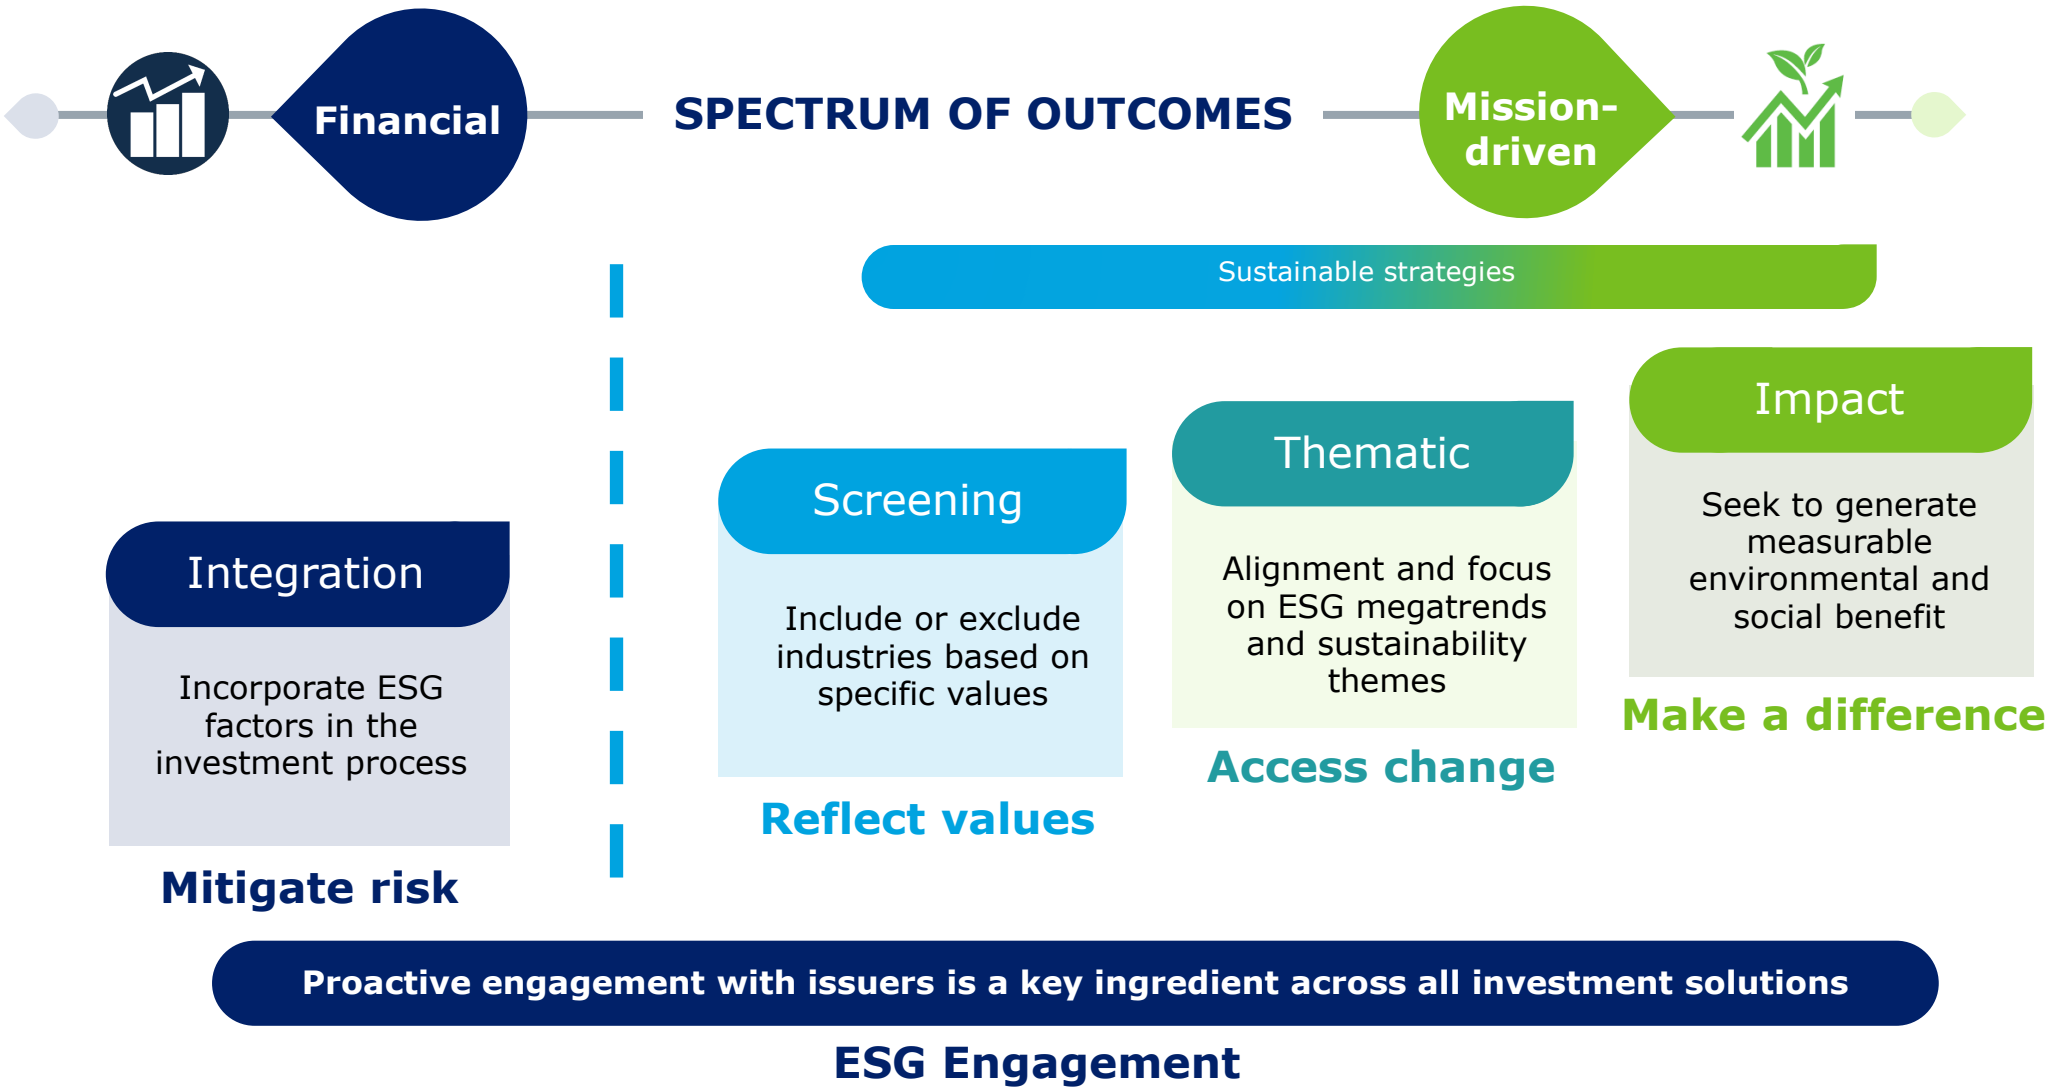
Financial

SPECTRUM OF OUTCOMES

Mission-driven

Sustainable strategies

Integration

Incorporate ESG factors in the investment process

Mitigate risk

Screening

Include or exclude industries based on specific values

Reflect values

Thematic

Alignment and focus on ESG megatrends and sustainability themes

Access change

Impact

Seek to generate measurable environmental and social benefit

Make a difference

Proactive engagement with issuers is a key ingredient across all investment solutions

ESG Engagement